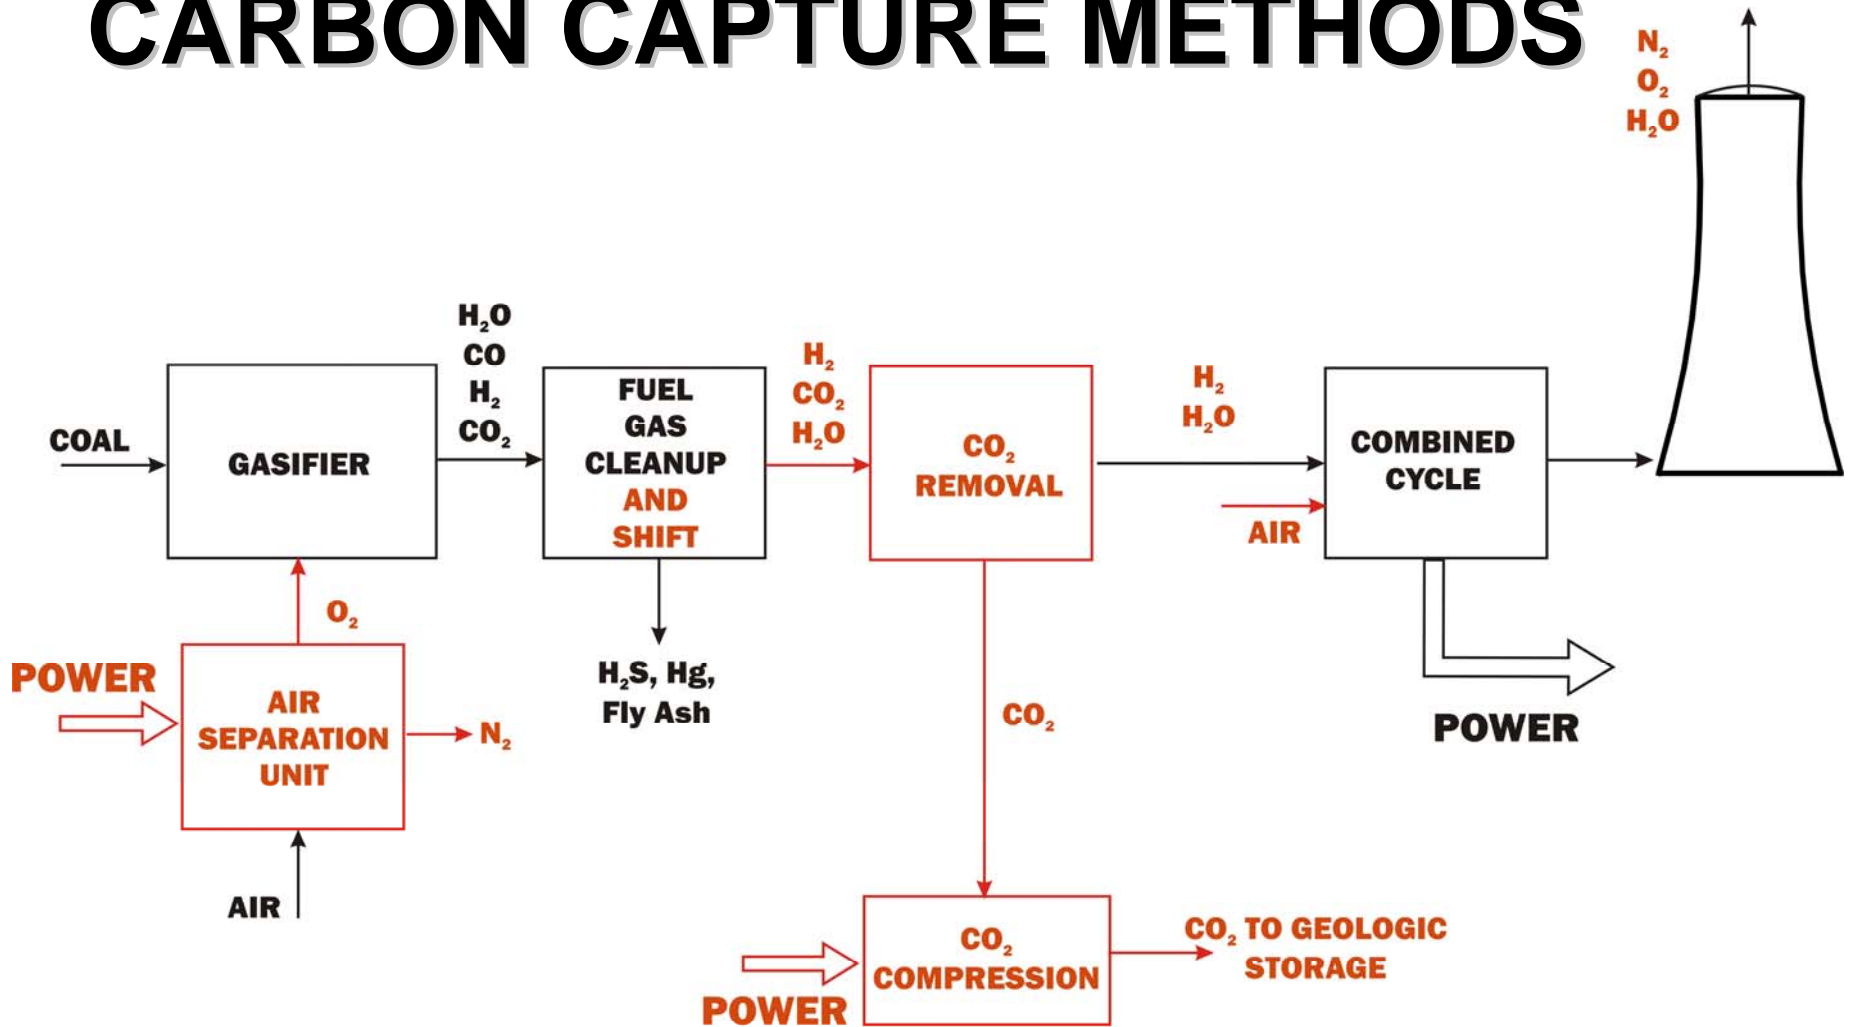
CARBON CAPTURE METHODS

$N_2$
$O_2$
$H_2O$

COAL

GASIFIER

$H_2O$
CO
$H_2$
$CO_2$

FUEL GAS CLEANUP AND SHIFT

$H_2$
$CO_2$
$H_2O$

$CO_2$ REMOVAL

$H_2$
$H_2O$

AIR

COMBINED CYCLE

$O_2$

POWER

AIR SEPARATION UNIT

$N_2$

AIR

$H_2S$, Hg, Fly Ash

$CO_2$

POWER

$CO_2$ COMPRESSION

POWER

$CO_2$ TO GEOLOGIC STORAGE